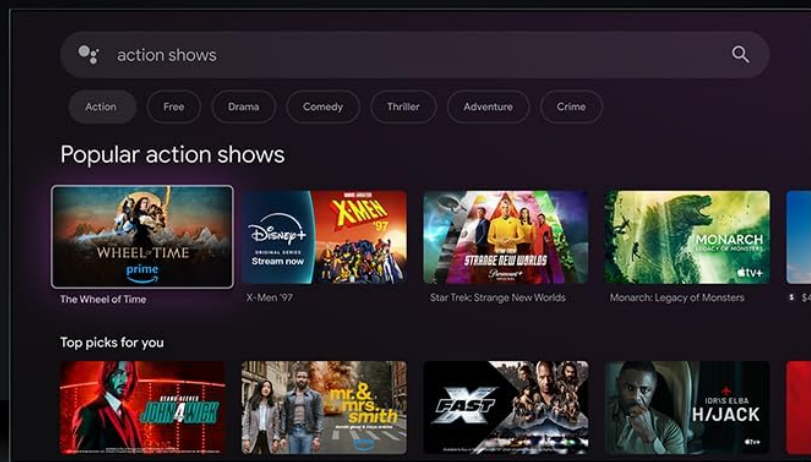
action shows

Action
Free
Drama
Comedy
Thriller
Adventure
Crime

Popular action shows

WHEEL OF TIME
prime
The Wheel of Time

Disney+
ORIGINAL SERIES
Stream now
X-MEN '97
X-Men '97

STRANGE NEW WORLDS
Paramount+
Star Trek: Strange New Worlds

MONARCH
LEGACY OF MONSTERS
Apple tv+
Monarch: Legacy of Monsters

$ $4

Top picks for you

KEANU REEVES
JOHN WICK 4

mr. & mrs. smith

FAST X

IDRIS ELBA
HIJACK
Apple tv+